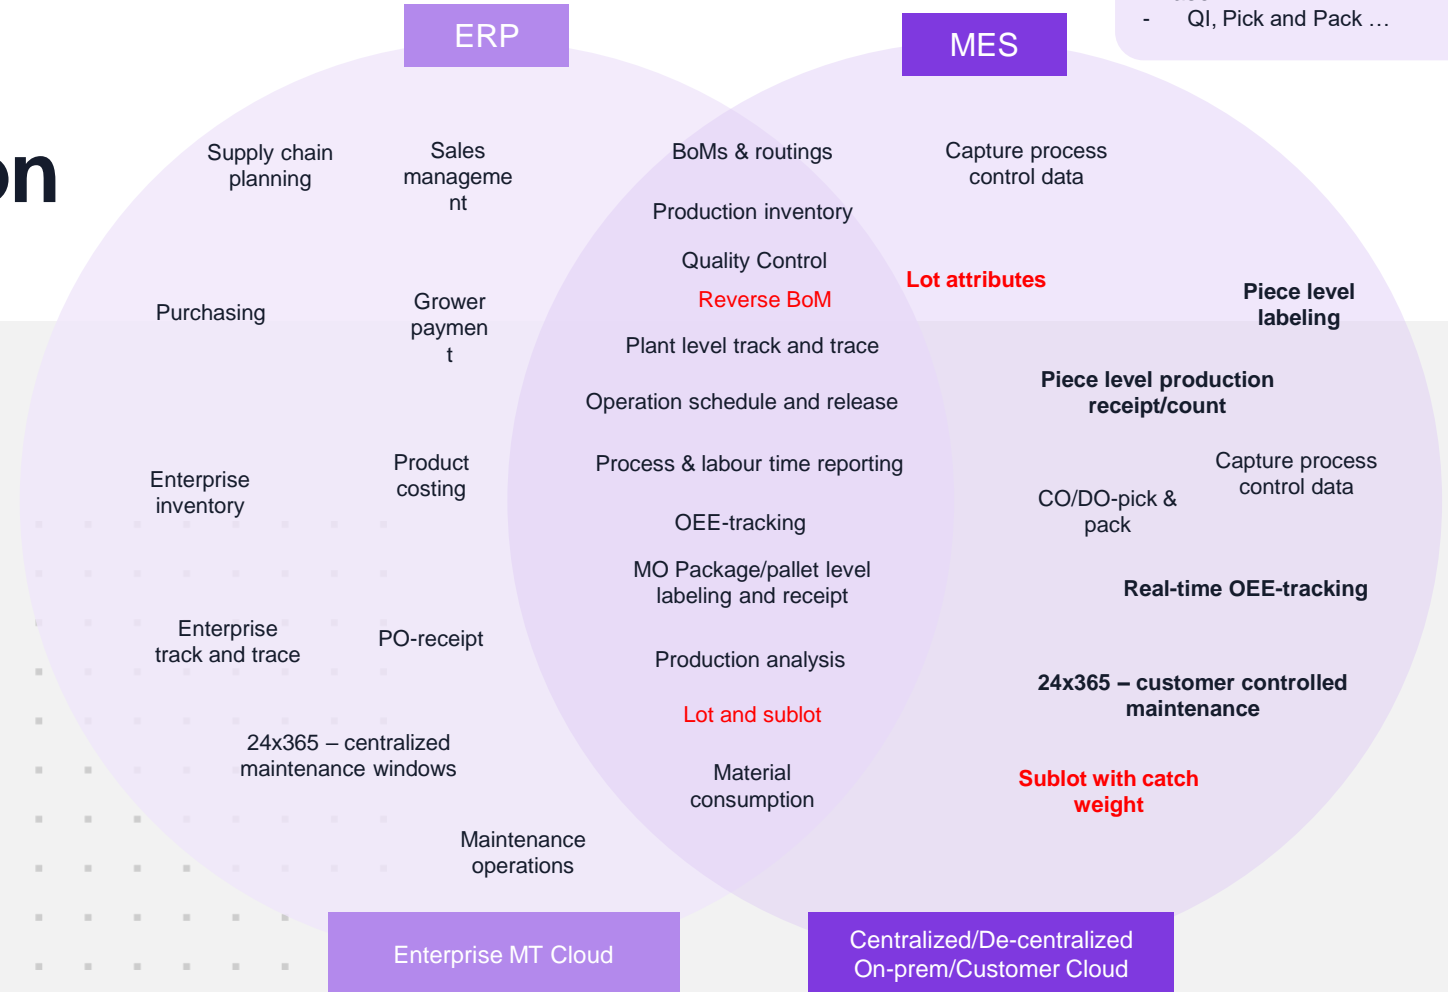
- QI, Pick and Pack …

on

ERP

MES

Supply chain planning

Sales manageme nt

BoMs & routings

Capture process control data

Production inventory

Quality Control

Lot attributes

Reverse BoM

Purchasing

Grower paymen t

Piece level labeling

Plant level track and trace

Operation schedule and release

Piece level production receipt/count

Enterprise inventory

Product costing

Process & labour time reporting

Capture process control data

CO/DO-pick & pack

OEE-tracking

MO Package/pallet level labeling and receipt

Real-time OEE-tracking

Enterprise track and trace

PO-receipt

Production analysis

24x365 – customer controlled maintenance

Lot and sublot

24x365 – centralized maintenance windows

Material consumption

Sublot with catch weight

Maintenance operations

Enterprise MT Cloud

Centralized/De-centralized On-prem/Customer Cloud